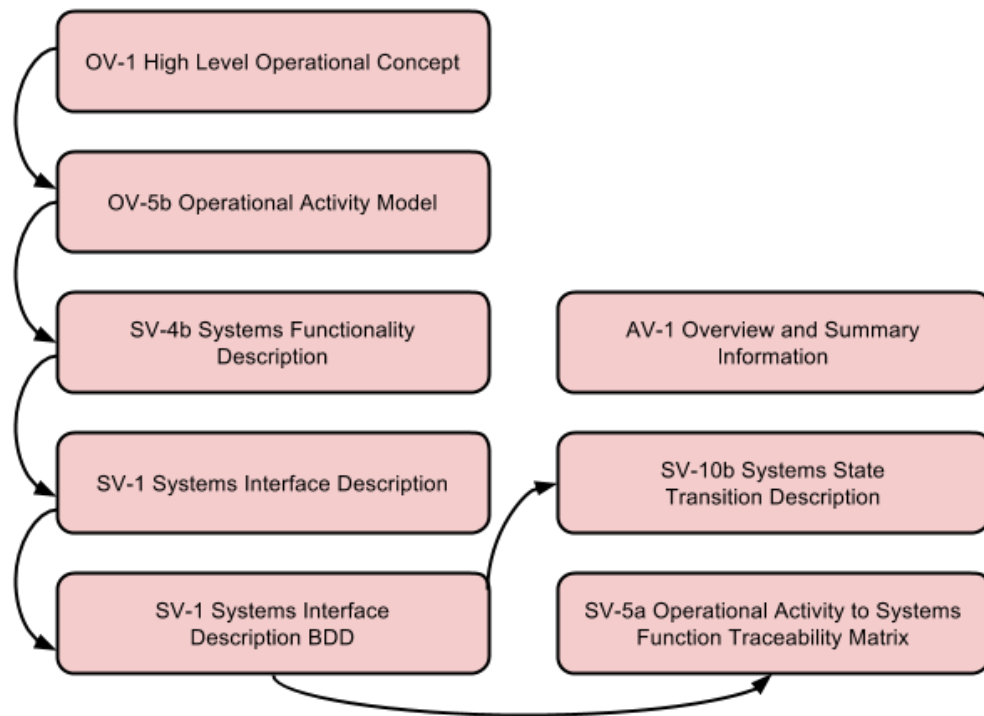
OV-1 High Level Operational Concept

OV-5b Operational Activity Model

SV-4b Systems Functionality Description

AV-1 Overview and Summary Information

SV-1 Systems Interface Description

SV-10b Systems State Transition Description

SV-1 Systems Interface Description BDD

SV-5a Operational Activity to Systems Function Traceability Matrix